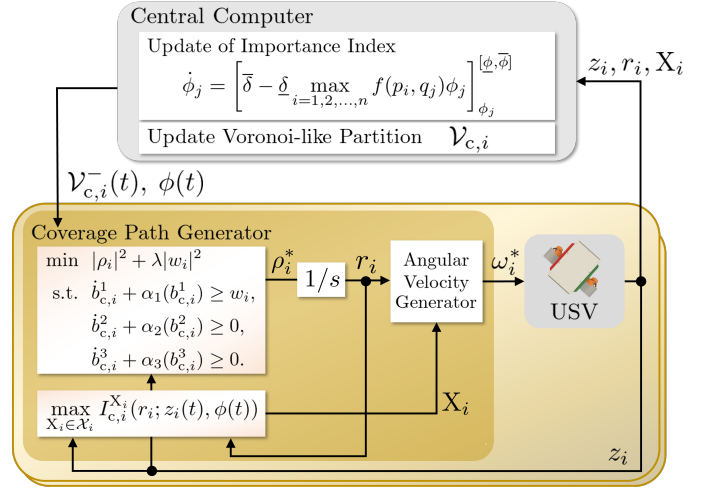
Central Computer

Update of Importance Index

$\dot{\phi}_j = \left[\overline{\delta} - \underline{\delta} \max_{i=1,2,\ldots,n} f(p_i, q_j)\phi_j\right]_{\phi_j}^{[\underline{\phi}, \overline{\phi}]}$

Update Voronoi-like Partition $\mathcal{V}_{c,i}$

$z_i, r_i, \mathrm{X}_i$

$\mathcal{V}_{c,i}^{-}(t),\ \phi(t)$

Coverage Path Generator

$\min\ |\rho_i|^2 + \lambda|w_i|^2$

s.t. $\dot{b}_{c,i}^1 + \alpha_1(b_{c,i}^1) \geq w_i,$

$\dot{b}_{c,i}^2 + \alpha_2(b_{c,i}^2) \geq 0,$

$\dot{b}_{c,i}^3 + \alpha_3(b_{c,i}^3) \geq 0.$

$\rho_i^*$

$1/s$

$r_i$

Angular Velocity Generator

$\omega_i^*$

USV

$\max_{\mathrm{X}_i \in \mathcal{X}_i} I_{c,i}^{\mathrm{X}_i}(r_i; z_i(t), \phi(t))$

$\mathrm{X}_i$

$z_i$